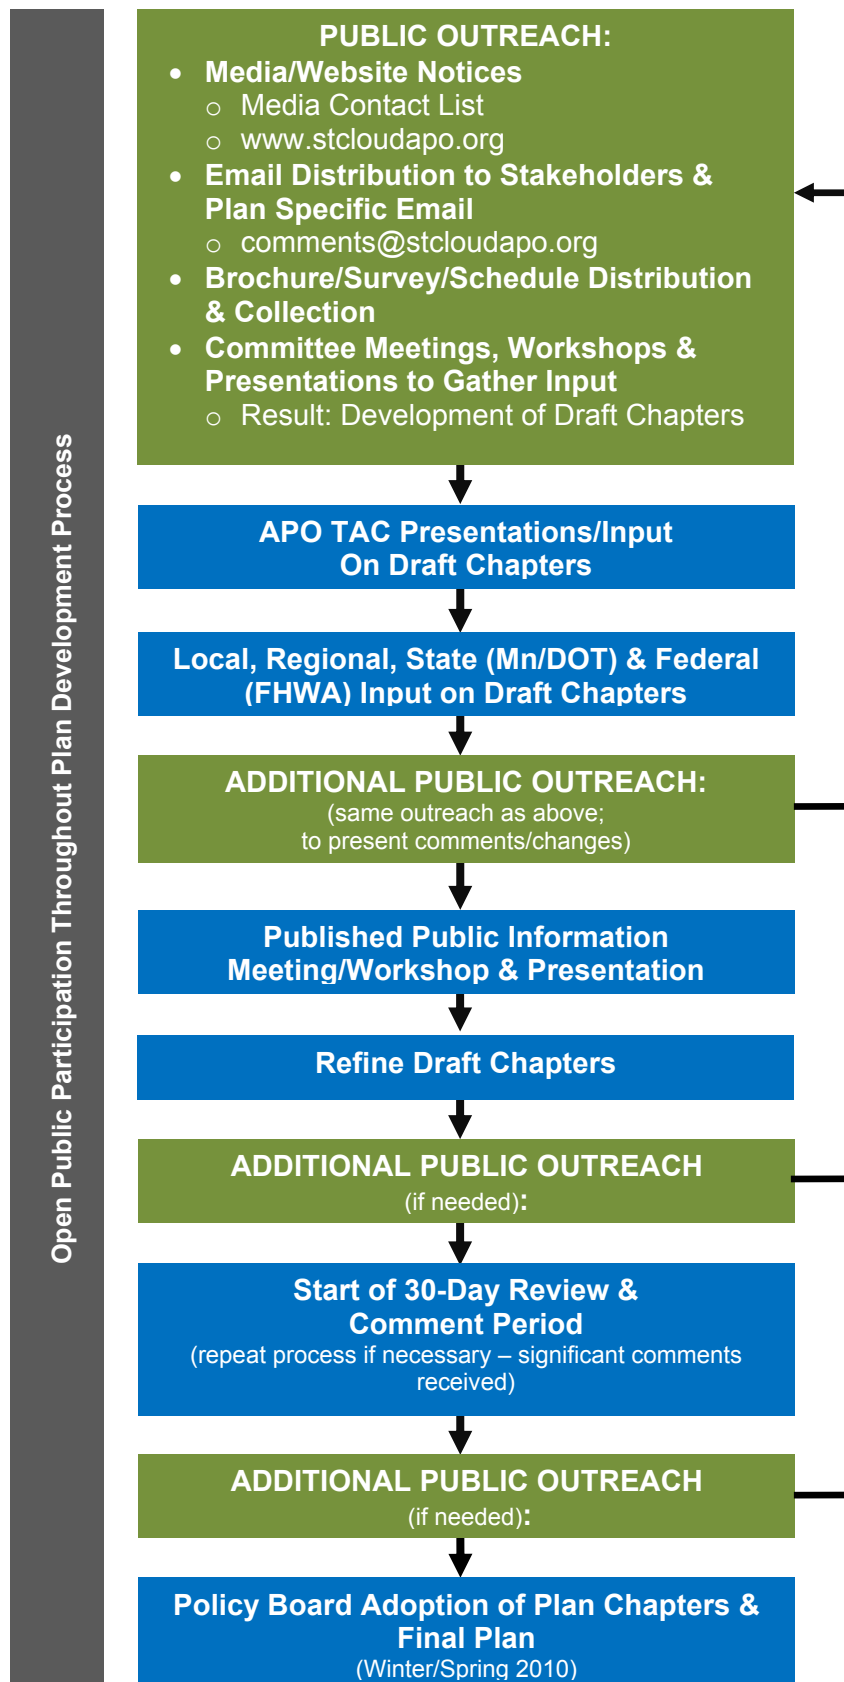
Open Public Participation Throughout Plan Development Process

PUBLIC OUTREACH:
- Media/Website Notices
  - Media Contact List
  - www.stcloudapo.org
- Email Distribution to Stakeholders & Plan Specific Email
  - comments@stcloudapo.org
- Brochure/Survey/Schedule Distribution & Collection
- Committee Meetings, Workshops & Presentations to Gather Input
  - Result: Development of Draft Chapters

APO TAC Presentations/Input On Draft Chapters

Local, Regional, State (Mn/DOT) & Federal (FHWA) Input on Draft Chapters

ADDITIONAL PUBLIC OUTREACH:
(same outreach as above; to present comments/changes)

Published Public Information Meeting/Workshop & Presentation

Refine Draft Chapters

ADDITIONAL PUBLIC OUTREACH
(if needed):

Start of 30-Day Review & Comment Period
(repeat process if necessary – significant comments received)

ADDITIONAL PUBLIC OUTREACH
(if needed):

Policy Board Adoption of Plan Chapters & Final Plan
(Winter/Spring 2010)